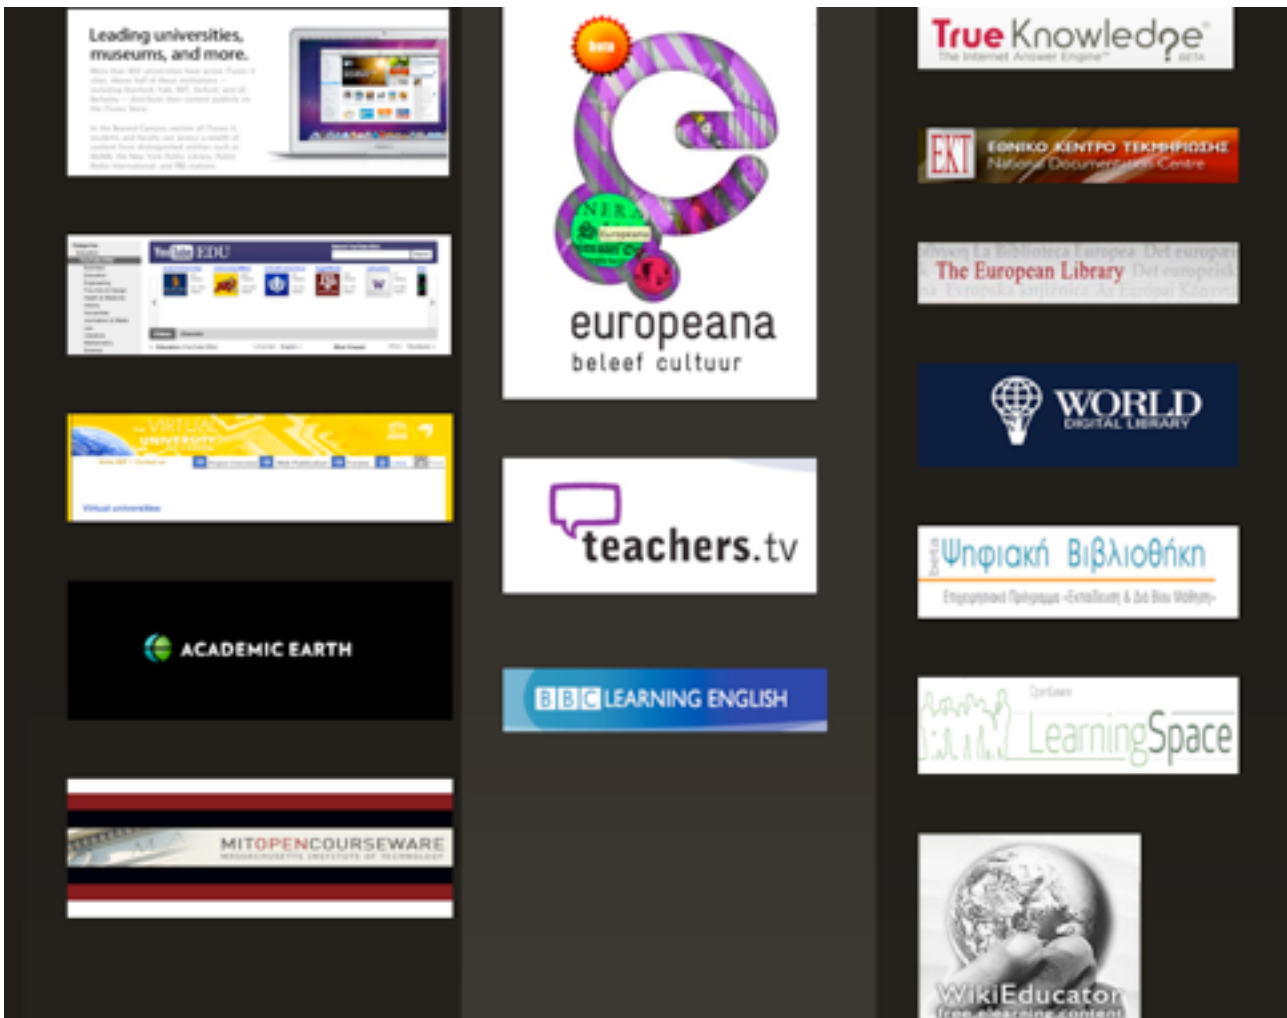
Leading universities, museums, and more.

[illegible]

You Tube EDU

VIRTUAL UNIVERSITY

Virtual universities

ACADEMIC EARTH

MITOPENCOURSEWARE
MASSACHUSETTS INSTITUTE OF TECHNOLOGY

beta

europeana
beleef cultuur

teachers.tv

BBC LEARNING ENGLISH

True Knowledge
The Internet Answer Engine BETA

EKT ΕΘΝΙΚΟ ΚΕΝΤΡΟ ΤΕΚΜΗΡΙΩΣΗΣ
National Documentation Centre

The European Library

WORLD
DIGITAL LIBRARY

Ψηφιακή Βιβλιοθήκη

OpenLearn
LearningSpace

WikiEducator
free eLearning content